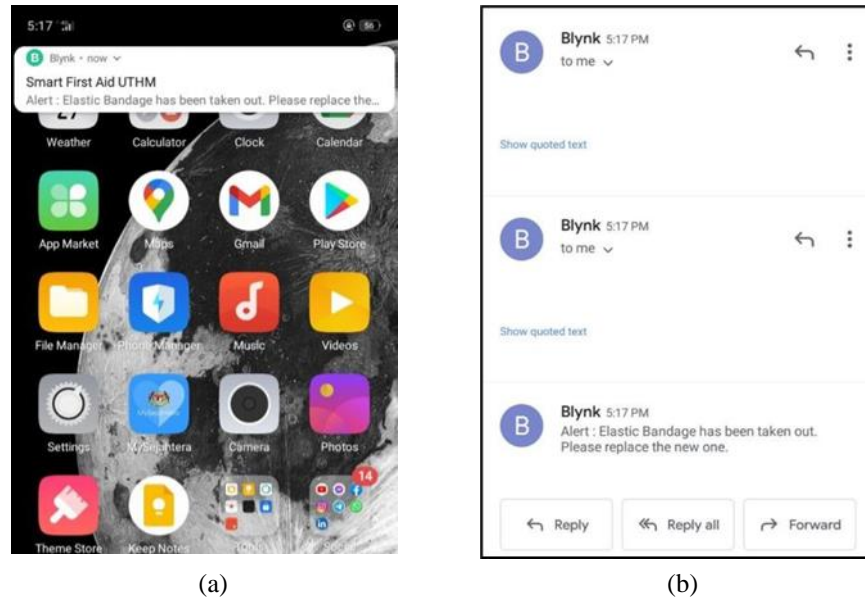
5:17

Blynk • now

Smart First Aid UTHM

Alert : Elastic Bandage has been taken out. Please replace the...

Weather Calculator Clock Calendar

App Market Maps Gmail Play Store

File Manager Phone Manager Music Videos

Settings MySejahtera Camera Photos

Theme Store Keep Notes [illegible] 14

(a)

Blynk 5:17 PM
to me

Show quoted text

Blynk 5:17 PM
to me

Show quoted text

Blynk 5:17 PM
Alert : Elastic Bandage has been taken out. Please replace the new one.

Reply Reply all Forward

(b)